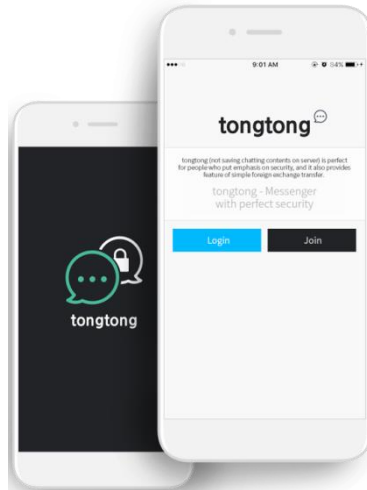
9:01 AM

54%

tongtong

tongtong (not saving chatting contents on server) is perfect for people who put emphasis on security, and it also provides feature of simple foreign exchange transfer.

tongtong - Messenger with perfect security

Login

Join

tongtong